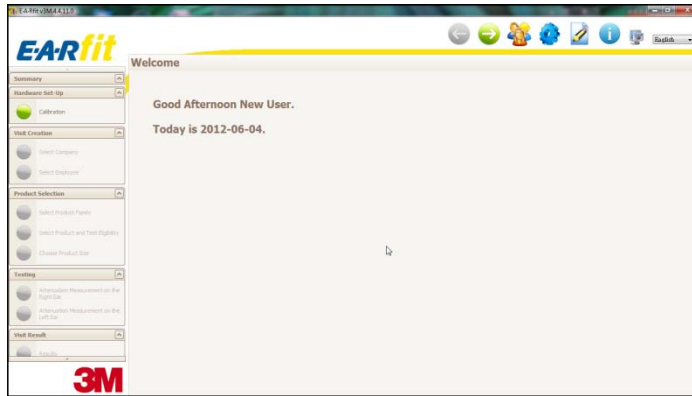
E-A-Rfit v3M.4.4.11.0

E·A·Rfit

English

Welcome

Summary

Hardware Set-Up

Calibration

Visit Creation

Select Company

Select Employee

Product Selection

Select Product Family

Select Product and Test Eligibility

Choose Product Size

Testing

Attenuation Measurement on the Right Ear

Attenuation Measurement on the Left Ear

Visit Result

Results

3M

Good Afternoon New User.

Today is 2012-06-04.